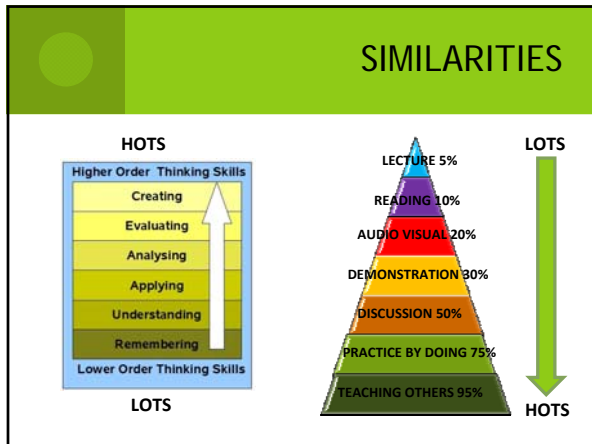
SIMILARITIES

HOTS

Higher Order Thinking Skills

Creating

Evaluating

Analysing

Applying

Understanding

Remembering

Lower Order Thinking Skills

LOTS

LECTURE 5%

READING 10%

AUDIO VISUAL 20%

DEMONSTRATION 30%

DISCUSSION 50%

PRACTICE BY DOING 75%

TEACHING OTHERS 95%

LOTS

HOTS